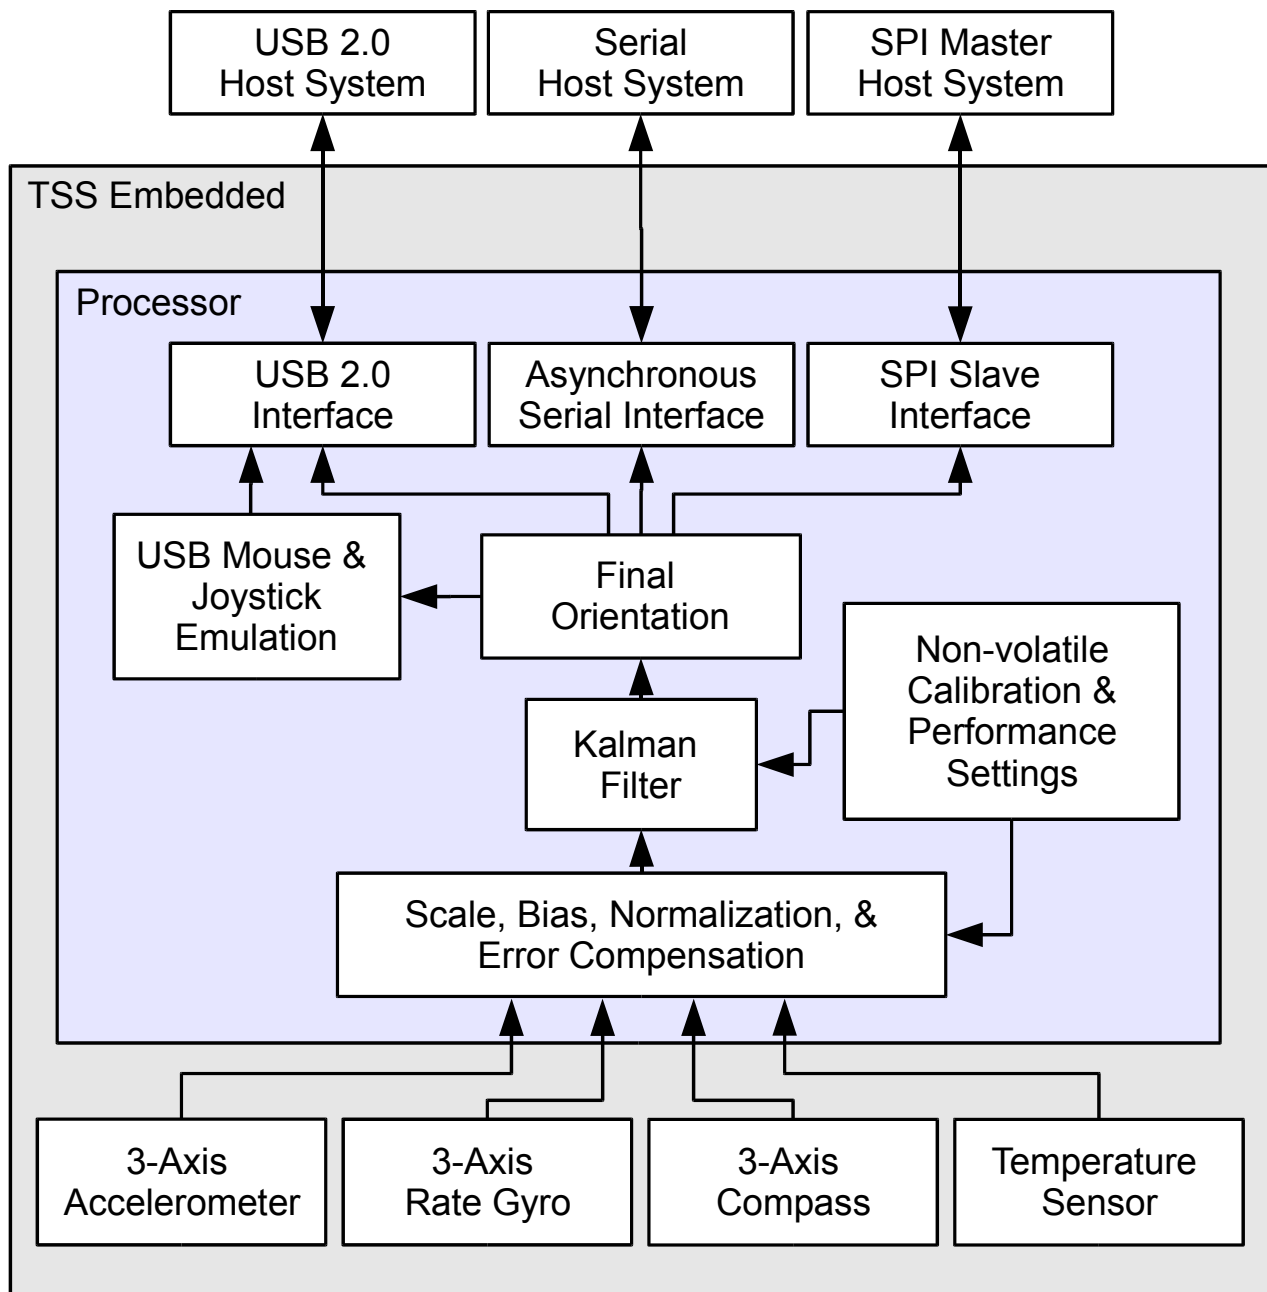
USB 2.0 Host System

Serial Host System

SPI Master Host System

TSS Embedded

Processor

USB 2.0 Interface

Asynchronous Serial Interface

SPI Slave Interface

USB Mouse & Joystick Emulation

Final Orientation

Non-volatile Calibration & Performance Settings

Kalman Filter

Scale, Bias, Normalization, & Error Compensation

3-Axis Accelerometer

3-Axis Rate Gyro

3-Axis Compass

Temperature Sensor